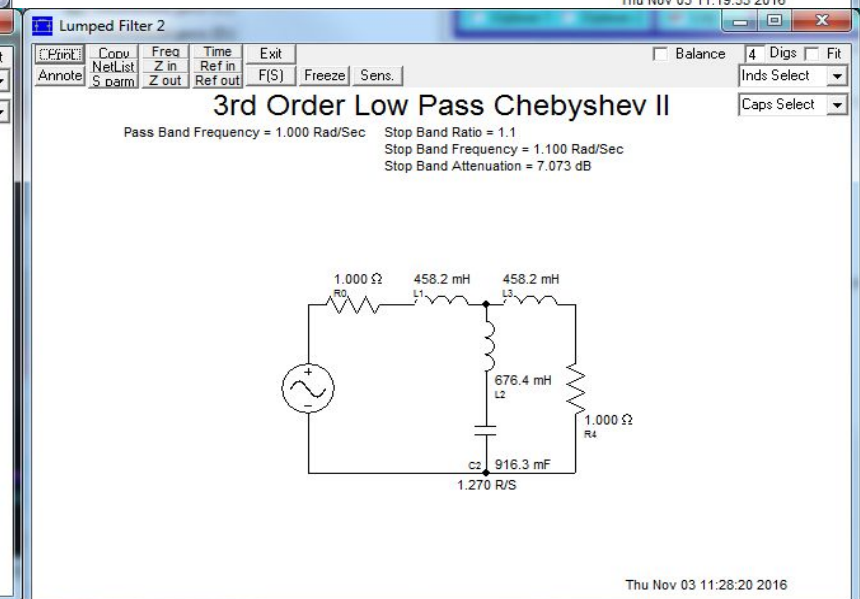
Thu Nov 03 11:19:33 2016

Lumped Filter 2

Print | Copy | Freq | Time | Exit
Annote | NetList | Z in | Ref in
S parm | Z out | Ref out | F(S) | Freeze | Sens.

Balance | 4 Digs | Fit
Inds Select
Caps Select

3rd Order Low Pass Chebyshev II

Pass Band Frequency = 1.000 Rad/Sec
Stop Band Ratio = 1.1
Stop Band Frequency = 1.100 Rad/Sec
Stop Band Attenuation = 7.073 dB

1.000 Ω
R0
458.2 mH
L1
458.2 mH
L3
676.4 mH
L2
1.000 Ω
R4
C2
916.3 mF
1.270 R/S

Thu Nov 03 11:28:20 2016